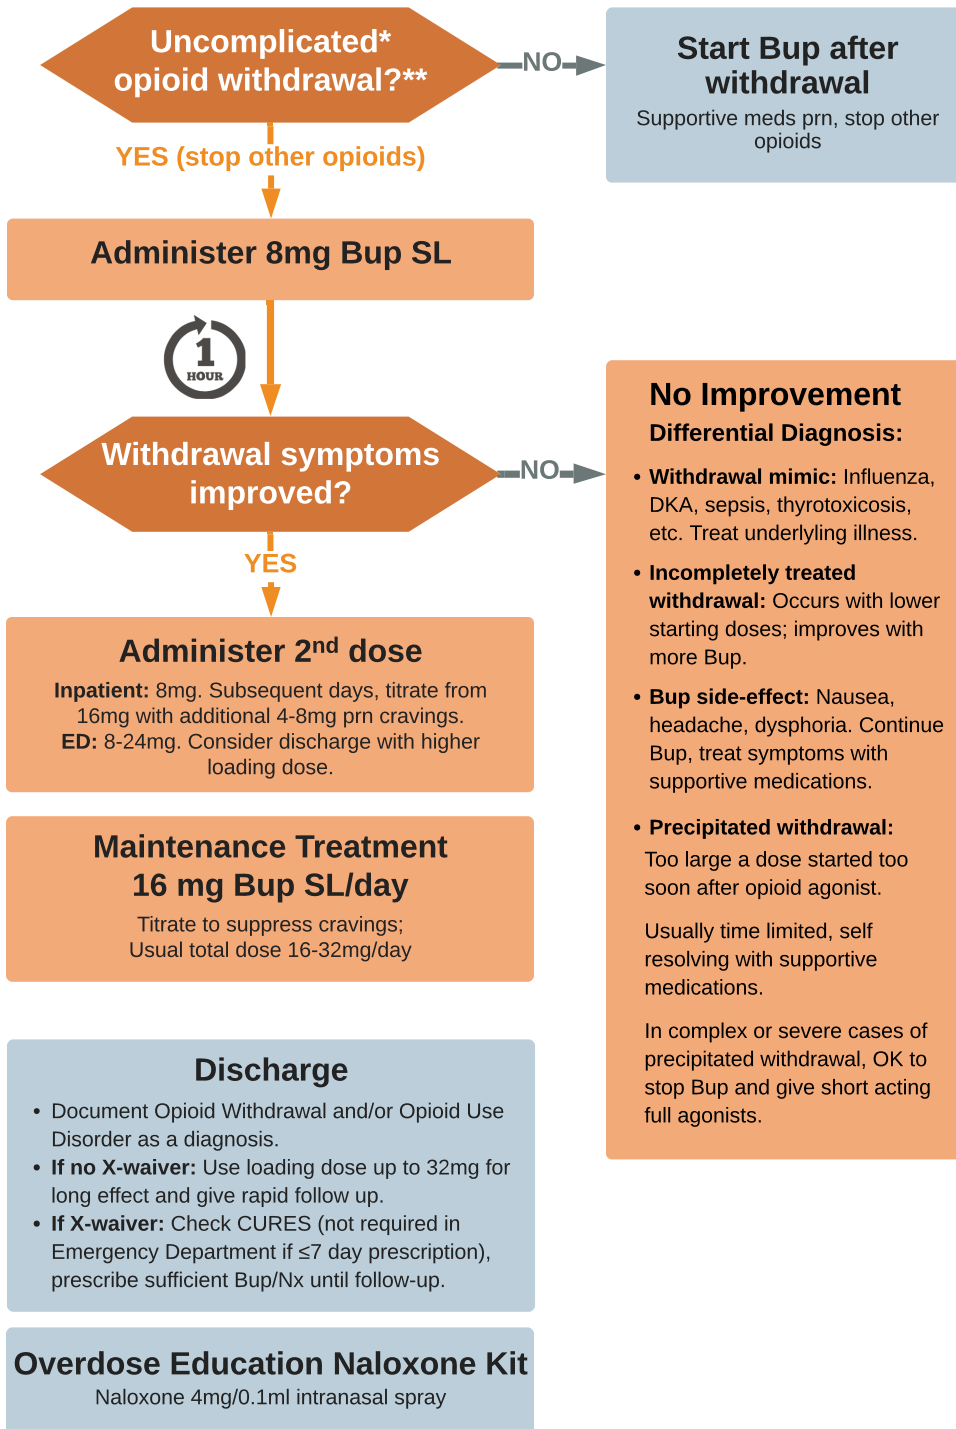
Uncomplicated* opioid withdrawal?**

NO

Start Bup after withdrawal

Supportive meds prn, stop other opioids

YES (stop other opioids)

Administer 8mg Bup SL

1 HOUR

Withdrawal symptoms improved?

NO

No Improvement

Differential Diagnosis:

• **Withdrawal mimic:** Influenza, DKA, sepsis, thyrotoxicosis, etc. Treat underlying illness.

• **Incompletely treated withdrawal:** Occurs with lower starting doses; improves with more Bup.

• **Bup side-effect:** Nausea, headache, dysphoria. Continue Bup, treat symptoms with supportive medications.

• **Precipitated withdrawal:**

Too large a dose started too soon after opioid agonist.

Usually time limited, self resolving with supportive medications.

In complex or severe cases of precipitated withdrawal, OK to stop Bup and give short acting full agonists.

YES

Administer 2$^{nd}$ dose

**Inpatient:** 8mg. Subsequent days, titrate from 16mg with additional 4-8mg prn cravings. **ED:** 8-24mg. Consider discharge with higher loading dose.

Maintenance Treatment 16 mg Bup SL/day

Titrate to suppress cravings; Usual total dose 16-32mg/day

Discharge

• Document Opioid Withdrawal and/or Opioid Use Disorder as a diagnosis.

• **If no X-waiver:** Use loading dose up to 32mg for long effect and give rapid follow up.

• **If X-waiver:** Check CURES (not required in Emergency Department if ≤7 day prescription), prescribe sufficient Bup/Nx until follow-up.

Overdose Education Naloxone Kit

Naloxone 4mg/0.1ml intranasal spray